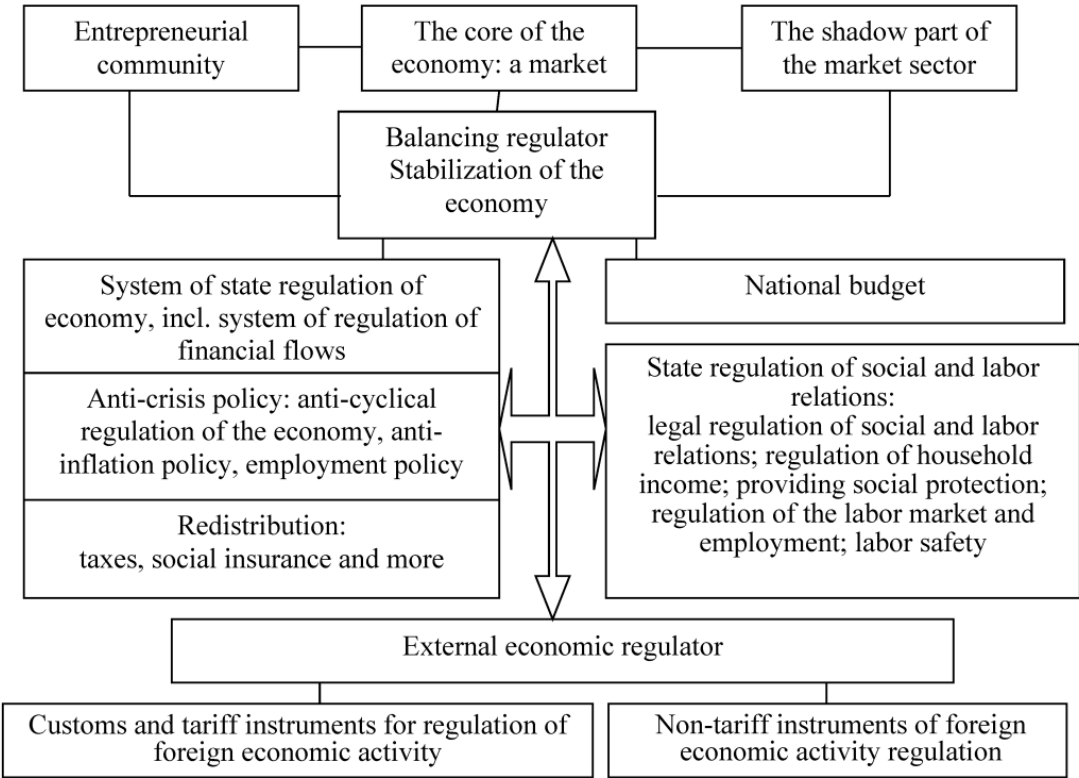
Entrepreneurial community

The core of the economy: a market

The shadow part of the market sector

Balancing regulator Stabilization of the economy

System of state regulation of economy, incl. system of regulation of financial flows

Anti-crisis policy: anti-cyclical regulation of the economy, anti-inflation policy, employment policy

Redistribution: taxes, social insurance and more

National budget

State regulation of social and labor relations: legal regulation of social and labor relations; regulation of household income; providing social protection; regulation of the labor market and employment; labor safety

External economic regulator

Customs and tariff instruments for regulation of foreign economic activity

Non-tariff instruments of foreign economic activity regulation